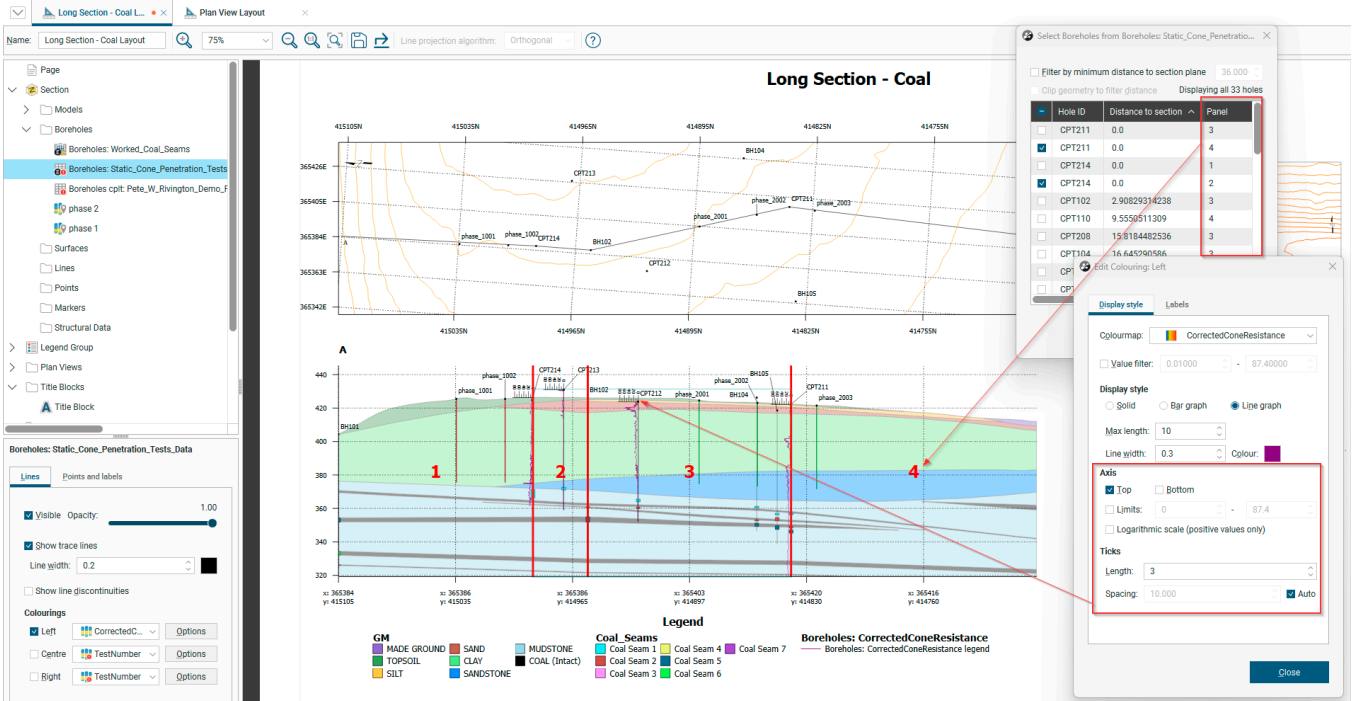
Long Section - Coal L... Plan View Layout

Name: Long Section - Coal Layout 75% Line projection algorithm: Orthogonal

Page
Section
Models
Boreholes
Boreholes: Worked_Coal_Seams
Boreholes: Static_Cone_Penetration_Tests
Boreholes cplt: Pete_W_Rivington_Demo_P
phase 2
phase 1
Surfaces
Lines
Points
Markers
Structural Data
Legend Group
Plan Views
Title Blocks
Title Block

Boreholes: Static_Cone_Penetration_Tests_Data
Lines Points and labels
Visible Opacity: 1.00
Show trace lines
Line width: 0.2
Show line discontinuities
Colourings
Left CorrectedC... Options
Centre TestNumber Options
Right TestNumber Options

Long Section - Coal

415105N 415035N 414965N 414895N 414825N 414755N
365426E 365405E 365384E 365363E 365342E
CPT213 BH104 phase_2002 CPT211 phase_2003 phase_2001 phase_1001 phase_1002 CPT214 BH102 CPT212 BH105
415035N 414965N 414895N 414825N 414755N

A
440 420 400 380 360 340 320
BH101 phase_1001 phase_1002 CPT214 CPT213 BH102 CPT212 phase_2001 phase_2002 BH104 BH105 CPT211 phase_2003
1 2 3 4
x: 365384 y: 415105 x: 365386 y: 415035 x: 365386 y: 414965 x: 365403 y: 414897 x: 365420 y: 414830 x: 365416 y: 414760

Legend
GM
MADE GROUND SAND MUDSTONE
TOPSOIL CLAY COAL (Intact)
SILT SANDSTONE
Coal_Seams
Coal Seam 1 Coal Seam 4 Coal Seam 7
Coal Seam 2 Coal Seam 5
Coal Seam 3 Coal Seam 6
Boreholes: CorrectedConeResistance
Boreholes: CorrectedConeResistance legend

Select Boreholes from Boreholes: Static_Cone_Penetratio...
Filter by minimum distance to section plane 36.000
Clip geometry to filter distance Displaying all 33 holes

| Hole ID | Distance to section | Panel |
|---|---|---|
| CPT211 | 0.0 | 3 |
| CPT211 | 0.0 | 4 |
| CPT214 | 0.0 | 1 |
| CPT214 | 0.0 | 2 |
| CPT102 | 2.90829314238 | 3 |
| CPT110 | 9.5550511309 | 4 |
| CPT208 | 15.8184482536 | 3 |
| CPT104 | 16.645290586 | 3 |

Edit Colouring: Left
Display style Labels
Colourmap: CorrectedConeResistance
Value filter: 0.01000 - 87.40000
Display style
Solid Bar graph Line graph
Max length: 10
Line width: 0.3 Colour:
Axis
Top Bottom
Limits: 0 - 87.4
Logarithmic scale (positive values only)
Ticks
Length: 3
Spacing: 10.000 Auto
Close